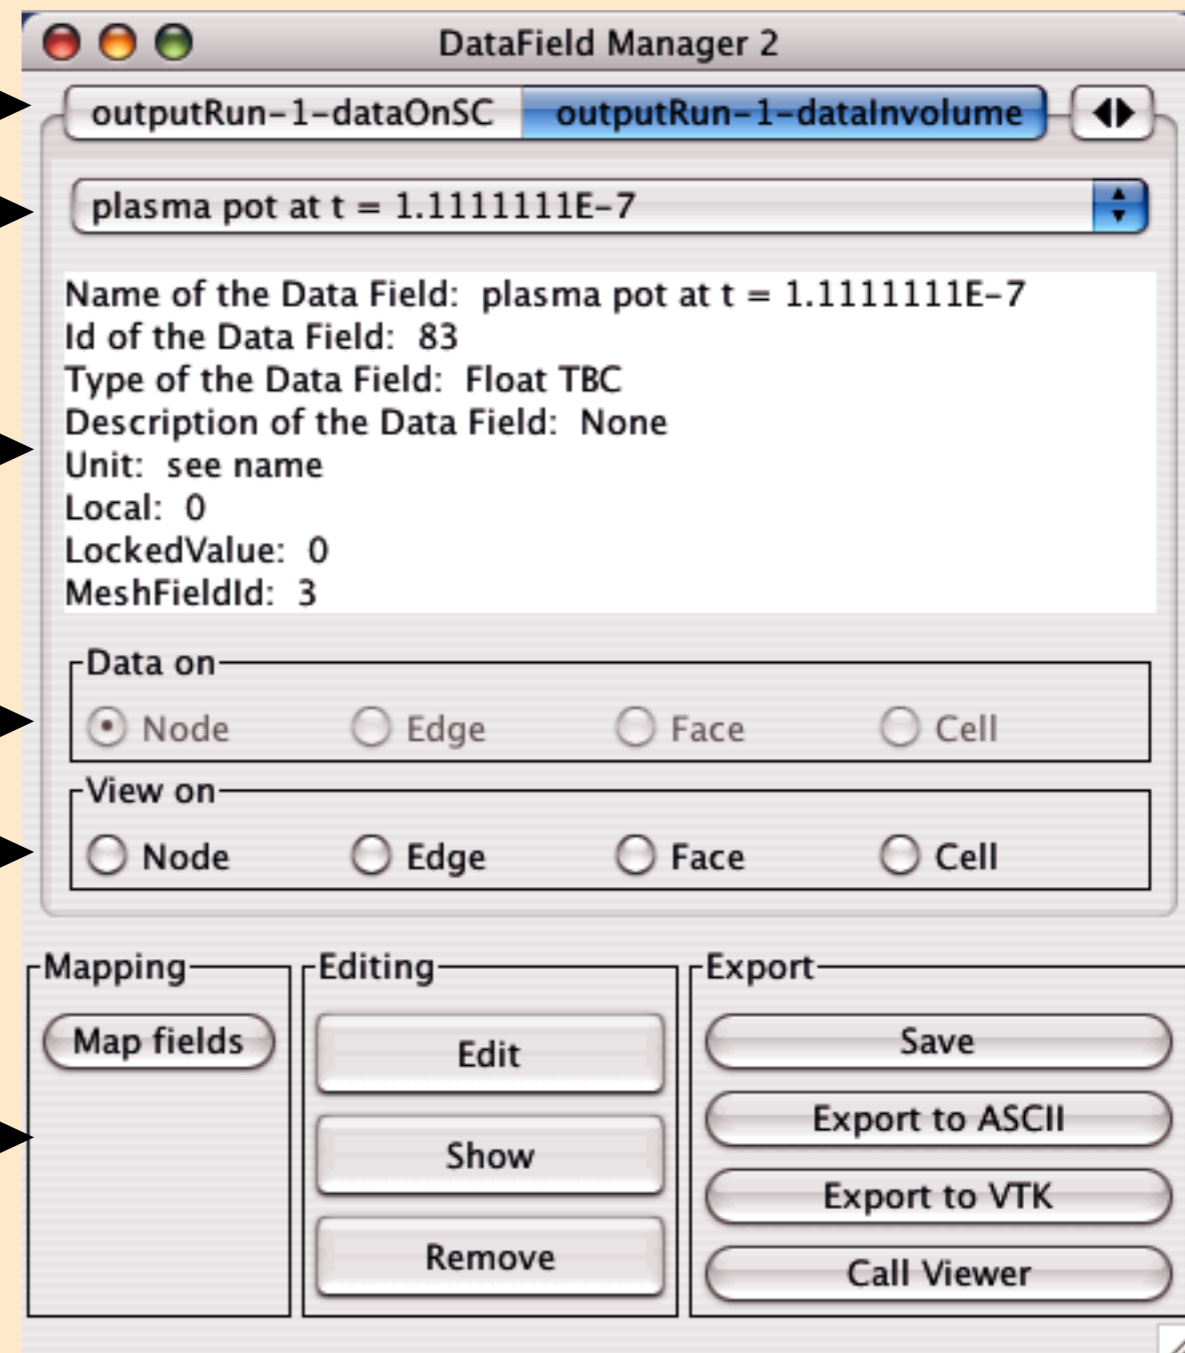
DataField Manager 2

outputRun-1-dataOnSC outputRun-1-dataInvolume

plasma pot at t = 1.1111111E-7

Name of the Data Field: plasma pot at t = 1.1111111E-7
Id of the Data Field: 83
Type of the Data Field: Float TBC
Description of the Data Field: None
Unit: see name
Local: 0
LockedValue: 0
MeshFieldId: 3

Data on
Node Edge Face Cell

View on
Node Edge Face Cell

Mapping
Map fields

Editing
Edit
Show
Remove

Export
Save
Export to ASCII
Export to VTK
Call Viewer